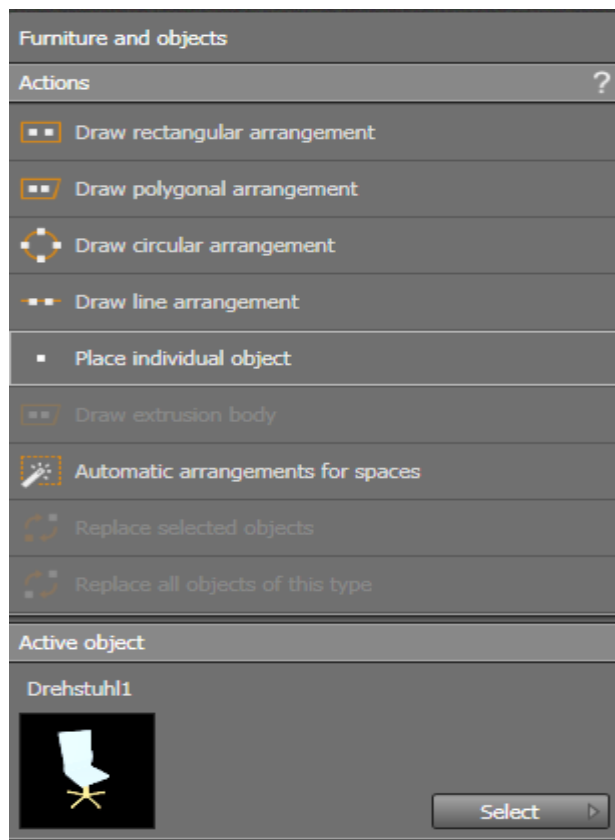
Furniture and objects

Actions ?

Draw rectangular arrangement

Draw polygonal arrangement

Draw circular arrangement

Draw line arrangement

Place individual object

Draw extrusion body

Automatic arrangements for spaces

Replace selected objects

Replace all objects of this type

Active object

Drehstuhl1

Select